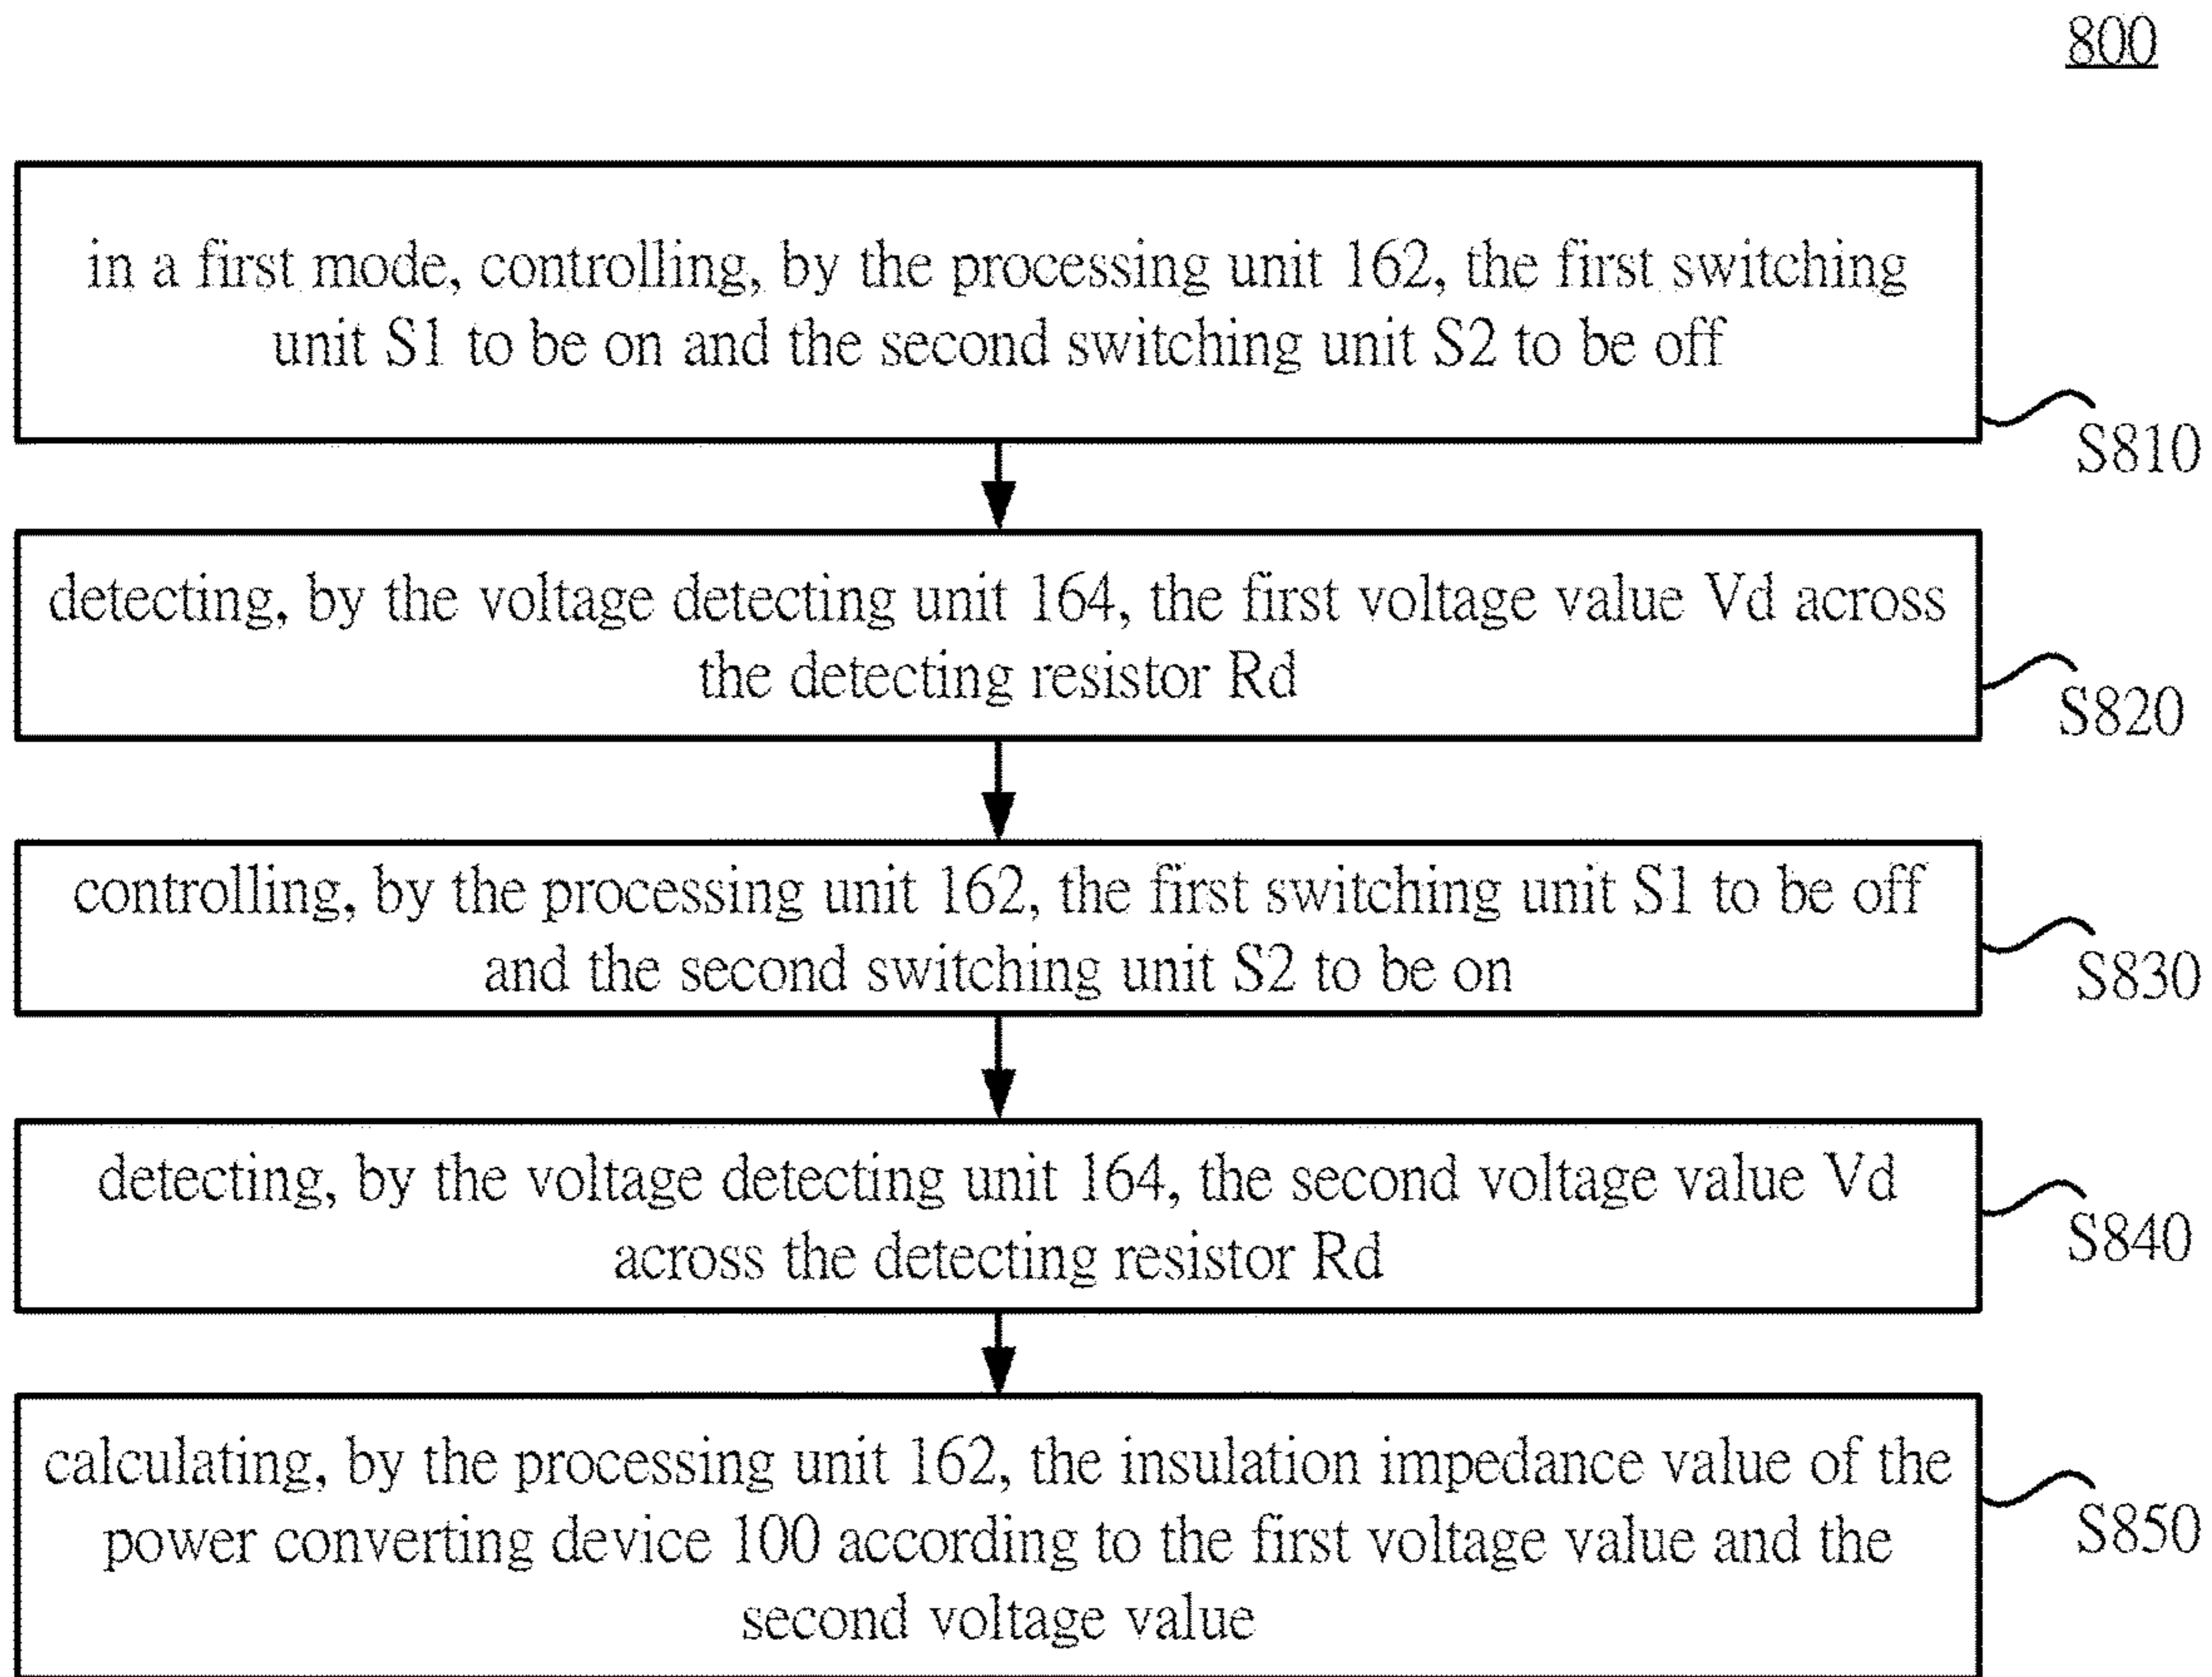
800

in a first mode, controlling, by the processing unit 162, the first switching unit S1 to be on and the second switching unit S2 to be off

S810

detecting, by the voltage detecting unit 164, the first voltage value Vd across the detecting resistor Rd

S820

controlling, by the processing unit 162, the first switching unit S1 to be off and the second switching unit S2 to be on

S830

detecting, by the voltage detecting unit 164, the second voltage value Vd across the detecting resistor Rd

S840

calculating, by the processing unit 162, the insulation impedance value of the power converting device 100 according to the first voltage value and the second voltage value

S850